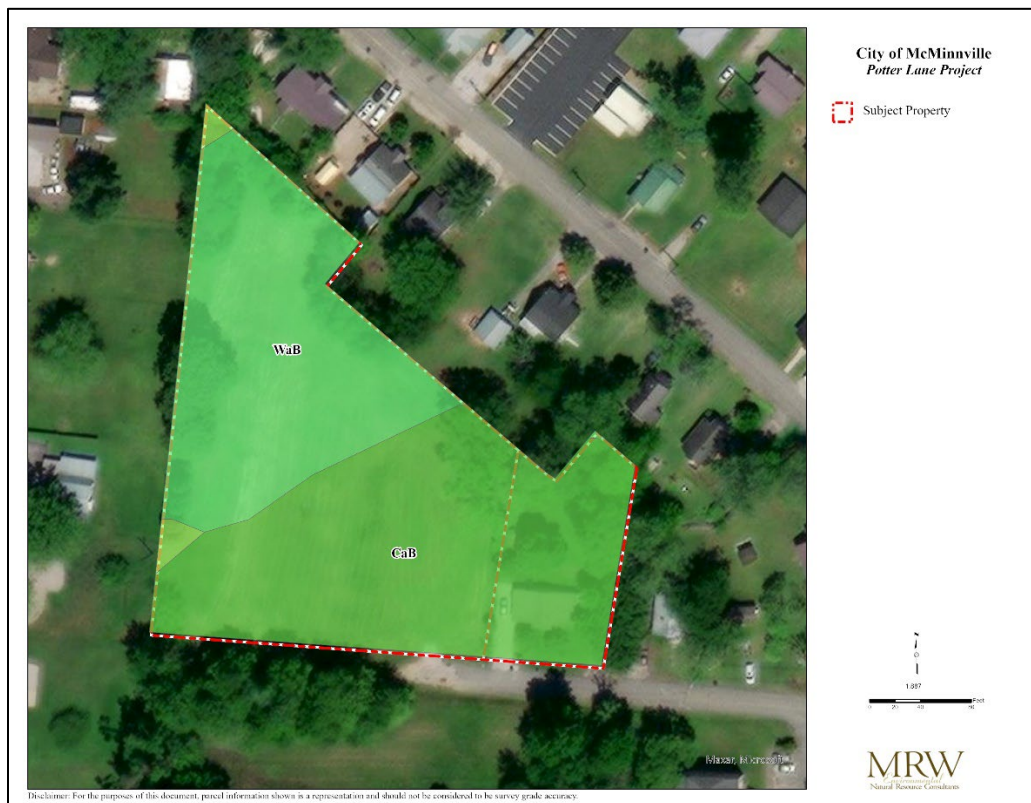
City of McMinnville
Potter Lane Project

Subject Property

WaB

CaB

Maxar, Microsoft

N

1:887

0 20 40 80 Feet

MRW
Environmental
Natural Resource Consultants

Disclaimer: For the purposes of this document, parcel information shown is a representation and should not be considered to be survey grade accuracy.